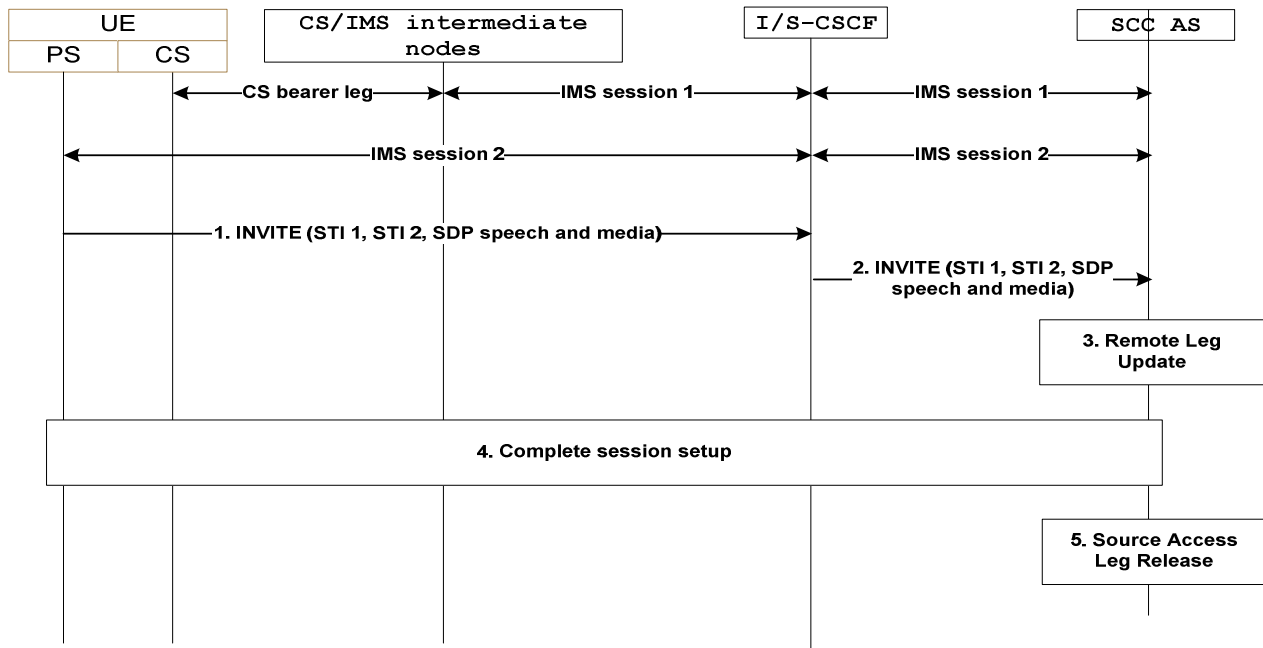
UE
PS
CS

CS/IMS intermediate nodes

I/S-CSCF

SCC AS

CS bearer leg

IMS session 1

IMS session 1

IMS session 2

IMS session 2

1. INVITE (STI 1, STI 2, SDP speech and media)

2. INVITE (STI 1, STI 2, SDP speech and media)

3. Remote Leg Update

4. Complete session setup

5. Source Access Leg Release